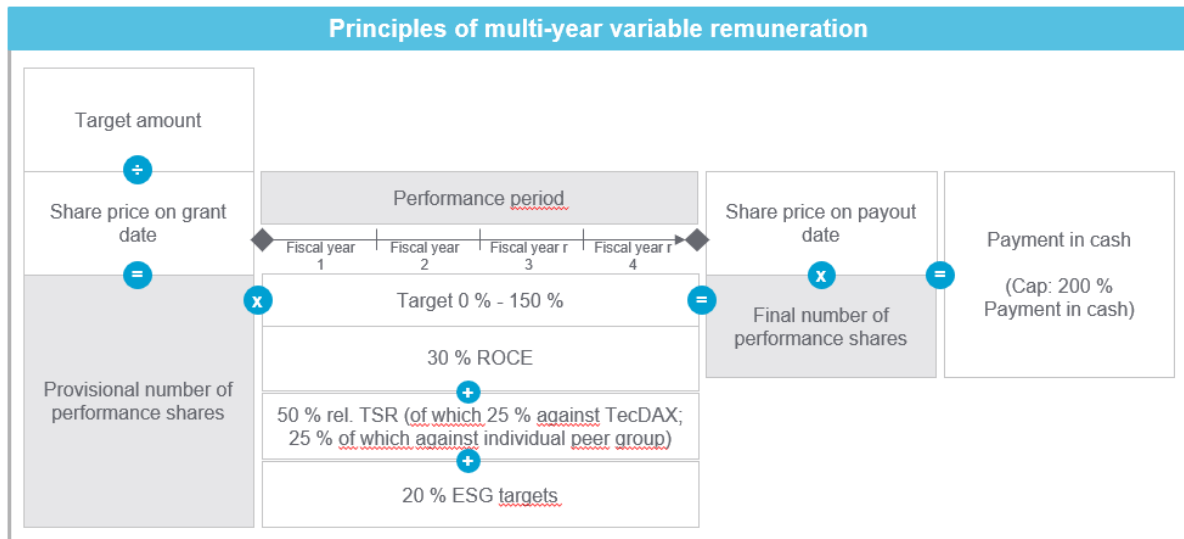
Principles of multi-year variable remuneration

Target amount

÷

Share price on grant date

=

Provisional number of performance shares

x

Performance period

Fiscal year 1

Fiscal year 2

Fiscal year r 3

Fiscal year r 4

Target 0 % - 150 %

30 % ROCE

+

50 % rel. TSR (of which 25 % against TecDAX; 25 % of which against individual peer group)

+

20 % ESG targets

=

Share price on payout date

x

Final number of performance shares

=

Payment in cash

(Cap: 200 % Payment in cash)